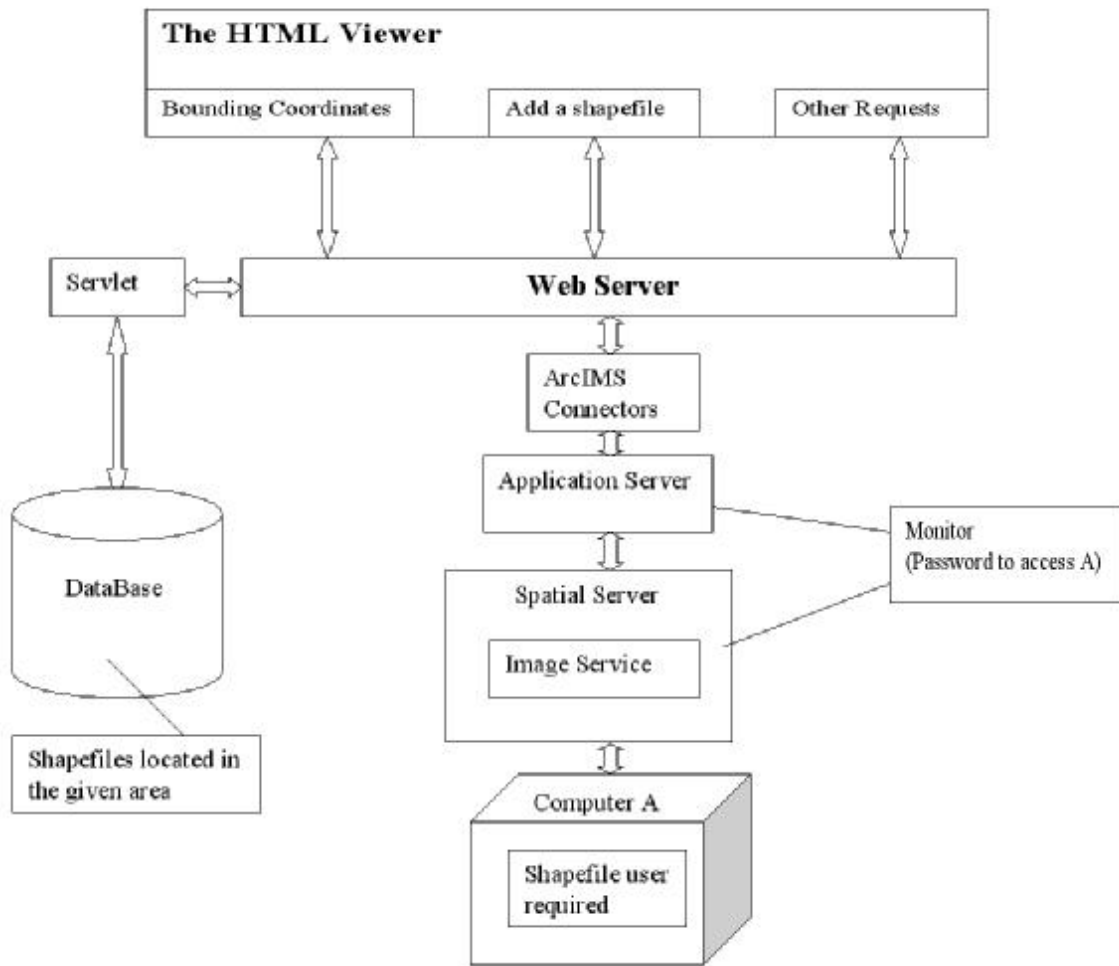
The HTML Viewer

Bounding Coordinates

Add a shapefile

Other Requests

Servlet

Web Server

ArcIMS Connectors

Application Server

Monitor (Password to access A)

Spatial Server

Image Service

DataBase

Shapefiles located in the given area

Computer A

Shapefile user required